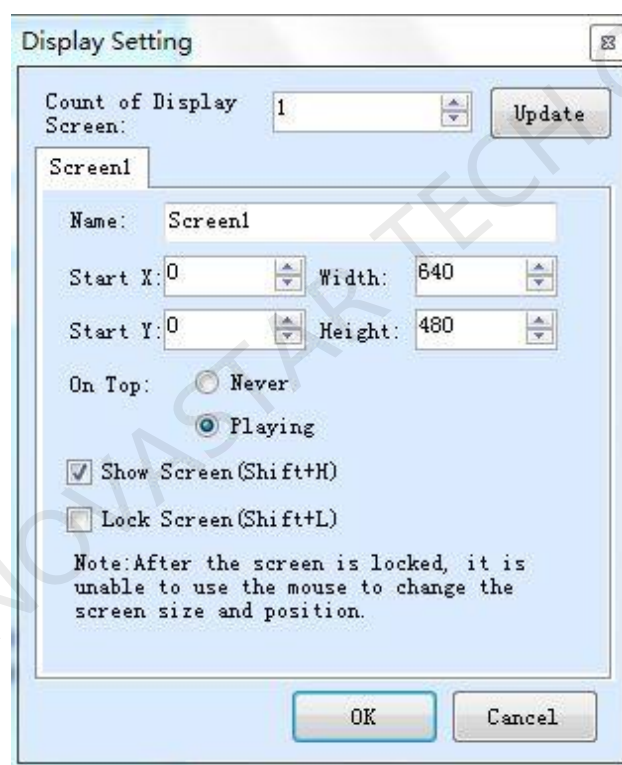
Display Setting

Count of Display Screen: 1 Update

Screen1

Name: Screen1

Start X: 0 Width: 640

Start Y: 0 Height: 480

On Top: Never

Playing

Show Screen(Shift+H)

Lock Screen(Shift+L)

Note:After the screen is locked, it is unable to use the mouse to change the screen size and position.

OK Cancel

NOVASTAR TECH